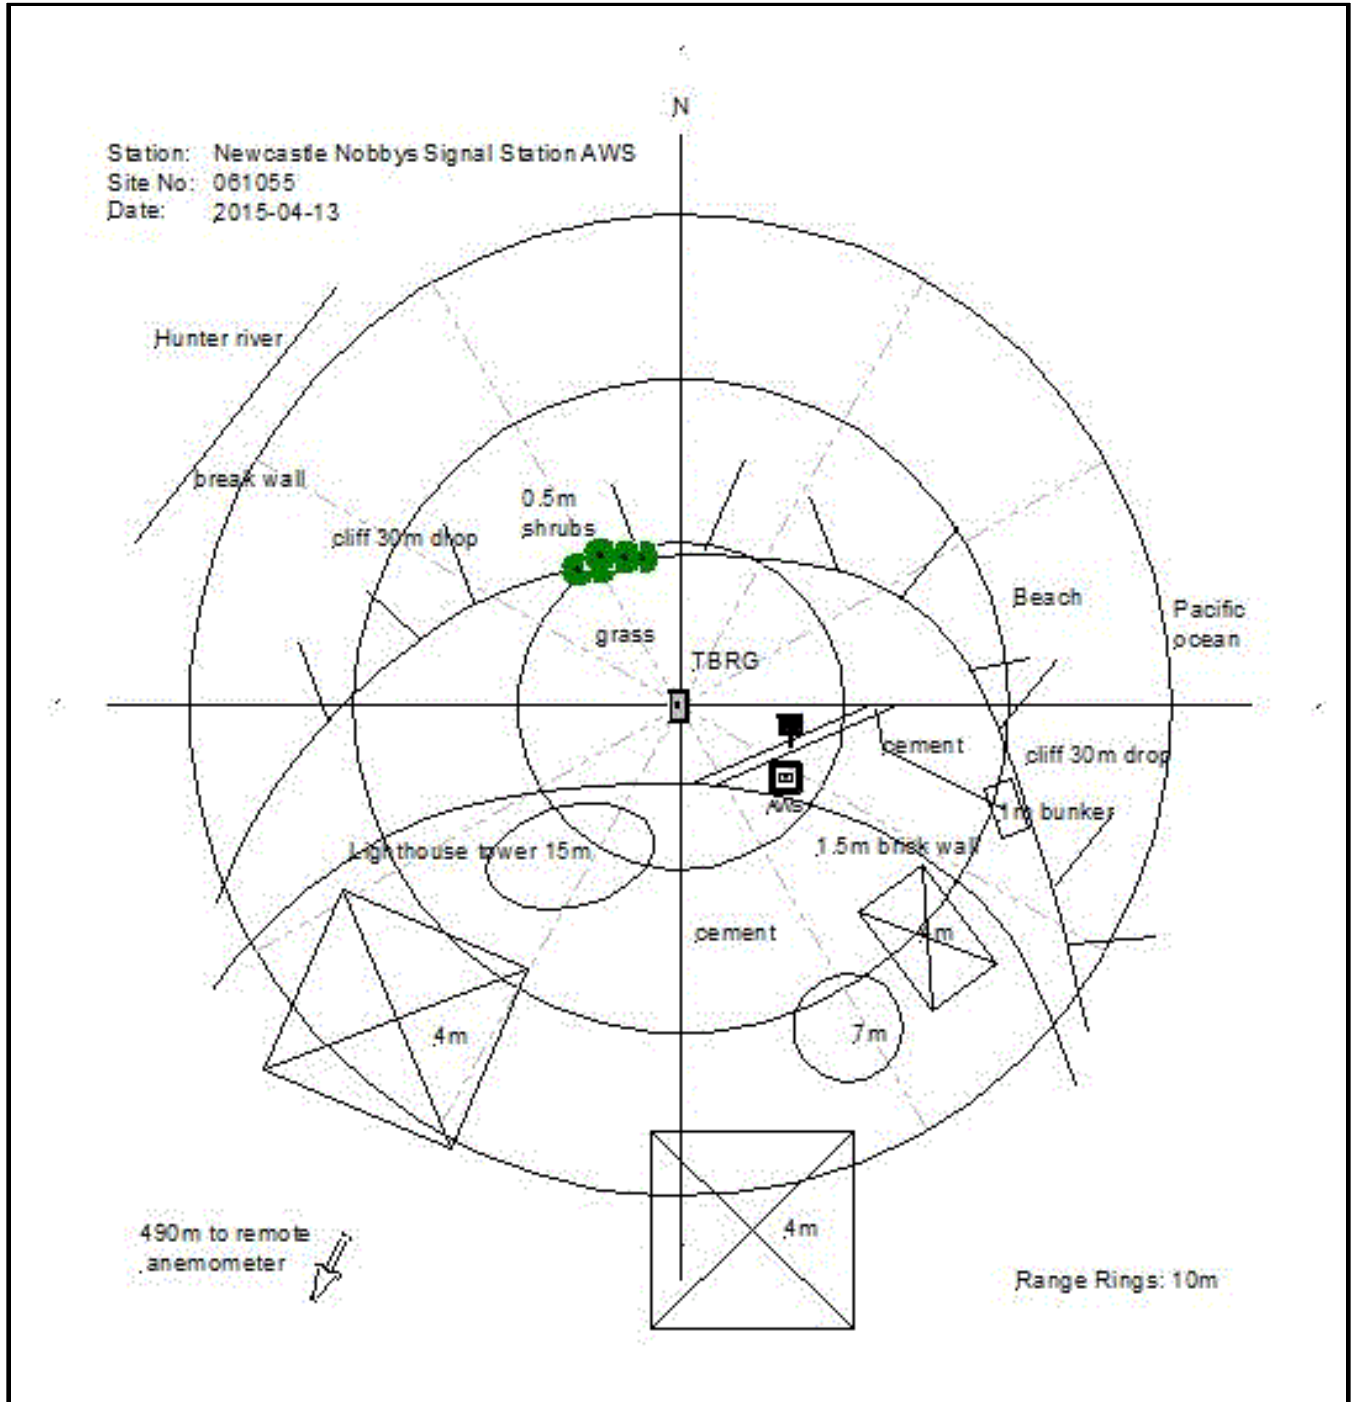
N

Station: Newcastle Nobbys Signal Station AWS
Site No: 061055
Date: 2015-04-13

Hunter river

break wall

cliff 30m drop

0.5m shrubs

grass

TBRG

Beach

Pacific ocean

cement

cliff 30m drop

AWS

1m bunker

1.5m brick wall

Lighthouse tower 15m

cement

4m

4m

7m

4m

490m to remote anemometer

Range Rings: 10m